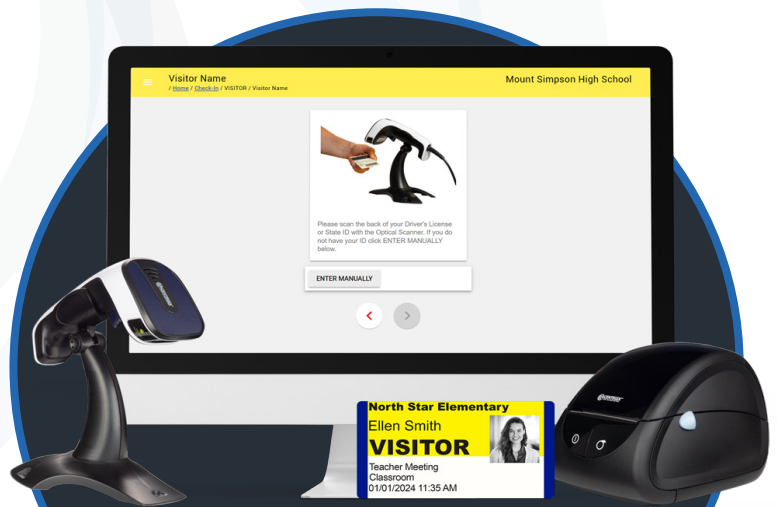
Visitor Name
/ Home / Check-In / VISITOR / Visitor Name

Mount Simpson High School

Please scan the back of your Driver's License or State ID with the Optical Scanner. If you do not have your ID click ENTER MANUALLY below.

ENTER MANUALLY

North Star Elementary
Ellen Smith
VISITOR
Teacher Meeting
Classroom
01/01/2024 11:35 AM